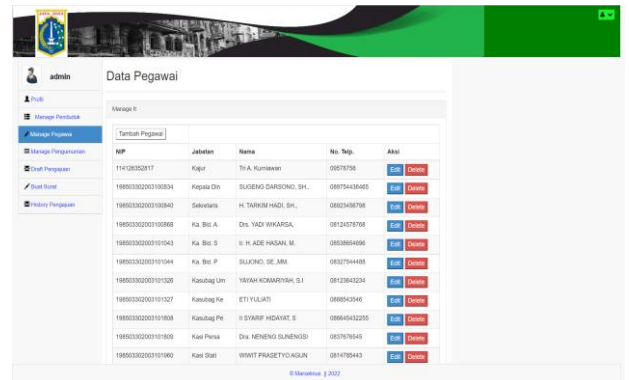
admin

Profil
Manage Penduduk
Manage Pegawai
Manage Pengumuman
Draft Pengajuan
Buat Surat
History Pengajuan

Data Pegawai

Manage it

Tambah Pegawai

| NIP | Jabatan | Nama | No. Telp. | Aksi |
|---|---|---|---|---|
| 114126352817 | Kajur | Tri A. Kurniawan | 08578758 | Edit Delete |
| 198503302003100834 | Kepala Din | SUGENG DARSONO, SH., | 089754436465 | Edit Delete |
| 198503302003100840 | Sekretaris | H. TARKIM HADI, SH., | 08923456798 | Edit Delete |
| 198503302003100868 | Ka. Bid. A | Drs. YADI WIKARSA, | 08124578768 | Edit Delete |
| 198503302003101043 | Ka. Bid. S | Ir. H. ADE HASAN, M. | 08538654696 | Edit Delete |
| 198503302003101044 | Ka. Bid. P | SUJONO, SE.,MM. | 08327544488 | Edit Delete |
| 198503302003101326 | Kasubag Um | YAYAH KOMARIYAH, S.I | 08123643234 | Edit Delete |
| 198503302003101327 | Kasubag Ke | ETI YULIATI | 0888543546 | Edit Delete |
| 198503302003101808 | Kasubag Pe | II SYARIF HIDAYAT, S | 086645432255 | Edit Delete |
| 198503302003101809 | Kasi Persa | Dra. NENENG SUNENGSI | 0837676545 | Edit Delete |
| 198503302003101960 | Kasi Stati | WIWIT PRASETYO AGUN | 0814785443 | Edit Delete |

© Manselmus || 2022